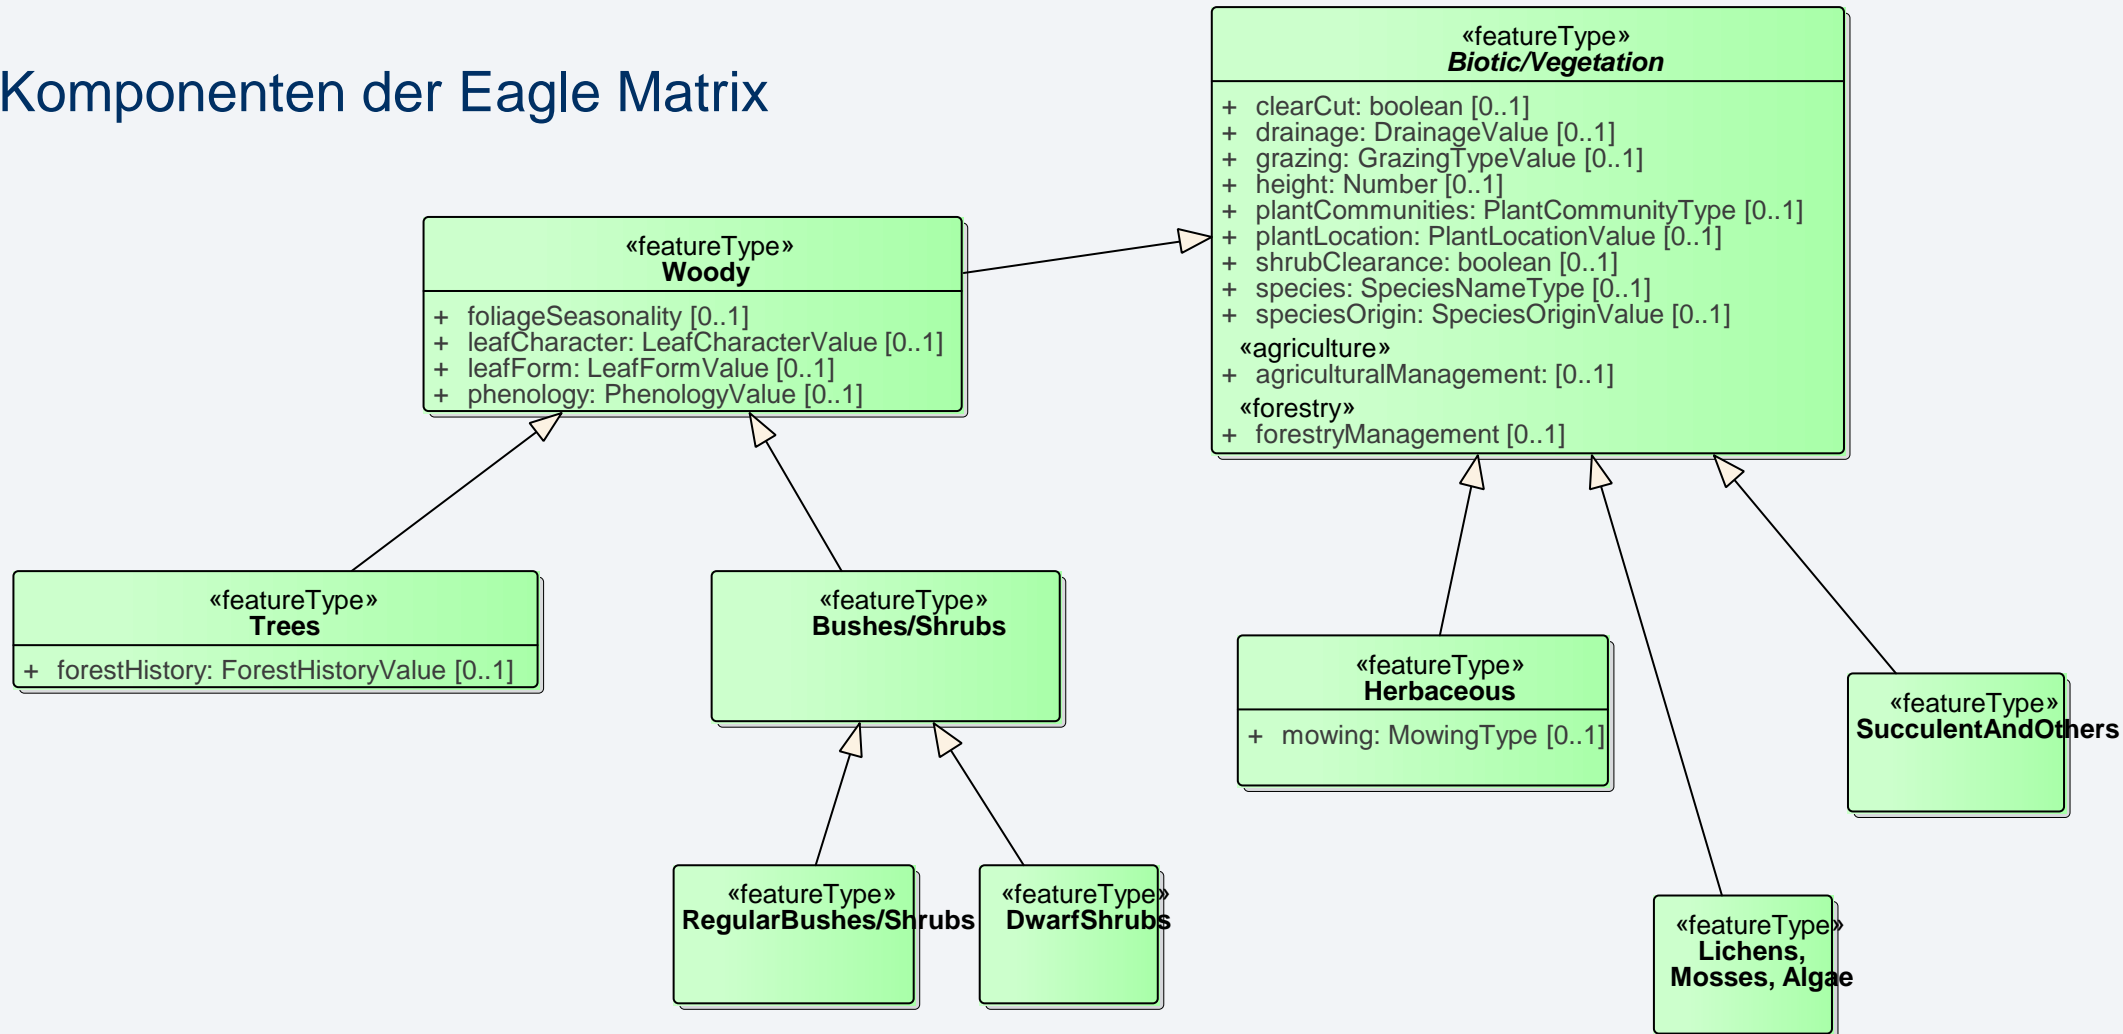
Komponenten der Eagle Matrix

«featureType»
Biotic/Vegetation

+ clearCut: boolean [0..1]
+ drainage: DrainageValue [0..1]
+ grazing: GrazingTypeValue [0..1]
+ height: Number [0..1]
+ plantCommunities: PlantCommunityType [0..1]
+ plantLocation: PlantLocationValue [0..1]
+ shrubClearance: boolean [0..1]
+ species: SpeciesNameType [0..1]
+ speciesOrigin: SpeciesOriginValue [0..1]
«agriculture»
+ agriculturalManagement: [0..1]
«forestry»
+ forestryManagement [0..1]

«featureType»
Woody

+ foliageSeasonality [0..1]
+ leafCharacter: LeafCharacterValue [0..1]
+ leafForm: LeafFormValue [0..1]
+ phenology: PhenologyValue [0..1]

«featureType»
Trees

+ forestHistory: ForestHistoryValue [0..1]

«featureType»
Bushes/Shrubs

«featureType»
Herbaceous

+ mowing: MowingType [0..1]

«featureType»
SucculentAndOthers

«featureType»
RegularBushes/Shrubs

«featureType»
DwarfShrubs

«featureType»
Lichens, Mosses, Algae